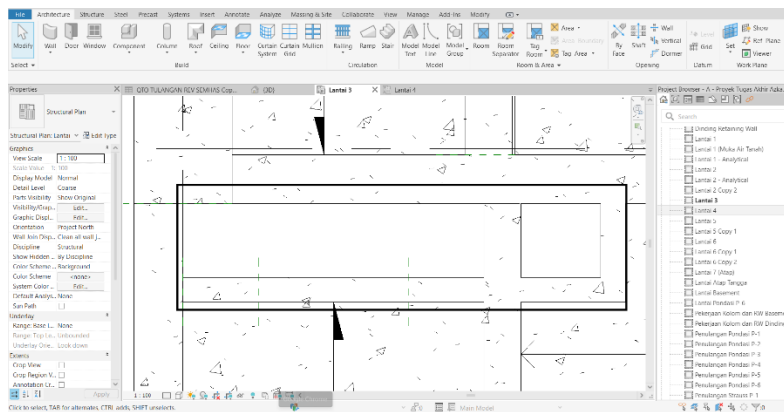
File Architecture Structure Steel Precast Systems Insert Annotate Analyze Massing & Site Collaborate View Manage Add-Ins Modify

Modify Wall Door Window Component Column Roof Ceiling Floor Curtain System Curtain Grid Mullion Railing Ramp Stair Model Text Model Line Model Group Room Room Separator Tag Room Area Area Boundary Tag Area By Face Shaft Wall Vertical Dormer Level Grid Set Show Ref Plane Viewer

Select Build Circulation Model Room & Area Opening Datum Work Plane

Properties

Structural Plan

Structural Plan: Lantai Edit Type

Graphics

View Scale 1 : 100

Scale Value 1: 100

Display Model Normal

Detail Level Coarse

Parts Visibility Show Original

Visibility/Grap... Edit...

Graphic Displ... Edit...

Orientation Project North

Wall Join Disp... Clean all wall j...

Discipline Structural

Show Hidden ... By Discipline

Color Scheme ... Background

Color Scheme <none>

System Color ... Edit...

Default Analys... None

Sun Path

Underlay

Range: Base L... None

Range: Top Le... Unbounded

Underlay Orie... Look down

Extents

Crop View

Crop Region V...

Annotation Cr...

Apply

GTO TULANGAN REV SEMI IKS Cop... {3D} Lantai 3 Lantai 4

1 : 100

Project Browser - A - Proyek Tugas Akhir Azka...

Search

Dinding Retaining Wall

Lantai 1

Lantai 1 (Muka Air Tanah)

Lantai 1 - Analytical

Lantai 2

Lantai 2 - Analytical

Lantai 2 Copy 1

Lantai 3

Lantai 4

Lantai 5

Lantai 5 Copy 1

Lantai 6

Lantai 6 Copy 1

Lantai 6 Copy 2

Lantai 7 (Atap)

Lantai Atap Tangga

Lantai Basement

Lantai Pondasi P 6

Pekerjaan Kolom dan RW Basem

Pekerjaan Kolom dan RW Dindin

Penulangan Pondasi P-1

Penulangan Pondasi P-2

Penulangan Pondasi P-3

Penulangan Pondasi P-4

Penulangan Pondasi P-5

Penulangan Pondasi P-6

Penulangan Struktur P-1

Click to select, TAB for alternates, CTRL adds, SHIFT unselects.

Main Model